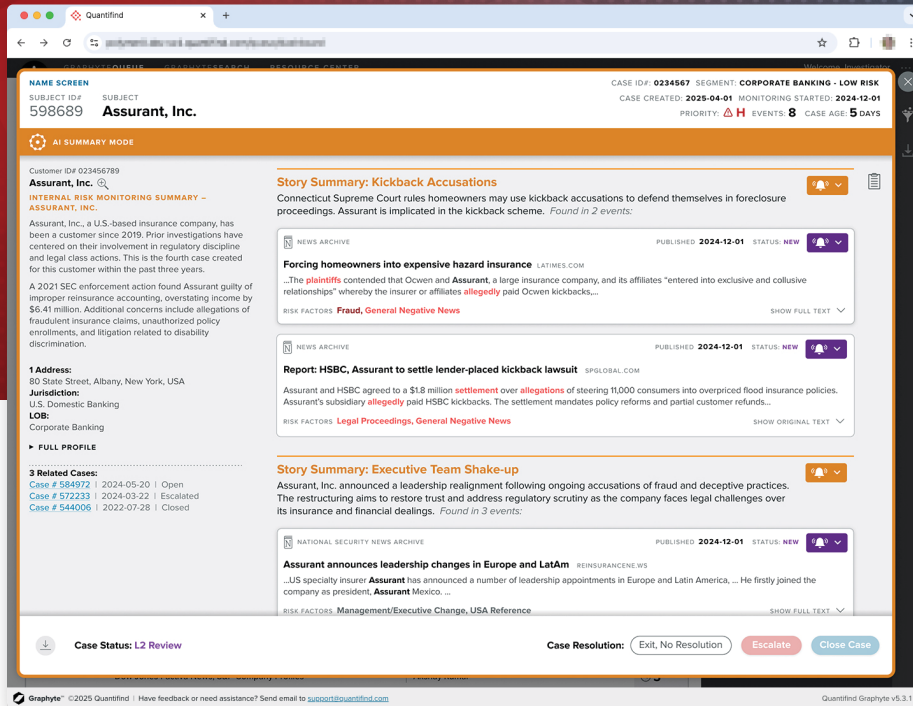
Quantifind

NAME SCREEN
SUBJECT ID# 598689
SUBJECT Assurant, Inc.

CASE ID#: 0234567 SEGMENT: CORPORATE BANKING - LOW RISK
CASE CREATED: 2025-04-01 MONITORING STARTED: 2024-12-01
PRIORITY: H EVENTS: 8 CASE AGE: 5 DAYS

AI SUMMARY MODE

Customer ID# 023456789
Assurant, Inc.
INTERNAL RISK MONITORING SUMMARY – ASSURANT, INC.

Assurant, Inc., a U.S.-based insurance company, has been a customer since 2019. Prior investigations have centered on their involvement in regulatory discipline and legal class actions. This is the fourth case created for this customer within the past three years.

A 2021 SEC enforcement action found Assurant guilty of improper reinsurance accounting, overstating income by $6.41 million. Additional concerns include allegations of fraudulent insurance claims, unauthorized policy enrollments, and litigation related to disability discrimination.

1 Address:
80 State Street, Albany, New York, USA
Jurisdiction:
U.S. Domestic Banking
LOB:
Corporate Banking

FULL PROFILE

3 Related Cases:
Case # 584972 | 2024-05-20 | Open
Case # 572233 | 2024-03-22 | Escalated
Case # 544006 | 2022-07-28 | Closed

Story Summary: Kickback Accusations
Connecticut Supreme Court rules homeowners may use kickback accusations to defend themselves in foreclosure proceedings. Assurant is implicated in the kickback scheme. Found in 2 events:

NEWS ARCHIVE PUBLISHED 2024-12-01 STATUS: NEW
Forcing homeowners into expensive hazard insurance LATIMES.COM
...The plaintiffs contended that Ocwen and Assurant, a large insurance company, and its affiliates “entered into exclusive and collusive relationships” whereby the insurer or affiliates allegedly paid Ocwen kickbacks,...
RISK FACTORS Fraud, General Negative News SHOW FULL TEXT

NEWS ARCHIVE PUBLISHED 2024-12-01 STATUS: NEW
Report: HSBC, Assurant to settle lender-placed kickback lawsuit SPGLOBAL.COM
Assurant and HSBC agreed to a $1.8 million settlement over allegations of steering 11,000 consumers into overpriced flood insurance policies. Assurant’s subsidiary allegedly paid HSBC kickbacks. The settlement mandates policy reforms and partial customer refunds...
RISK FACTORS Legal Proceedings, General Negative News SHOW ORIGINAL TEXT

Story Summary: Executive Team Shake-up
Assurant, Inc. announced a leadership realignment following ongoing accusations of fraud and deceptive practices. The restructuring aims to restore trust and address regulatory scrutiny as the company faces legal challenges over its insurance and financial dealings. Found in 3 events:

NATIONAL SECURITY NEWS ARCHIVE PUBLISHED 2024-12-01 STATUS: NEW
Assurant announces leadership changes in Europe and LatAm REINSURANCENE.WS
...US specialty insurer Assurant has announced a number of leadership appointments in Europe and Latin America, ... He firstly joined the company as president, Assurant Mexico. ...
RISK FACTORS Management/Executive Change, USA Reference SHOW FULL TEXT

Case Status: L2 Review
Case Resolution: Exit, No Resolution Escalate Close Case

Graphyte™ ©2025 Quantifind | Have feedback or need assistance? Send email to support@quantifind.com
Quantifind Graphyte V5.3.1